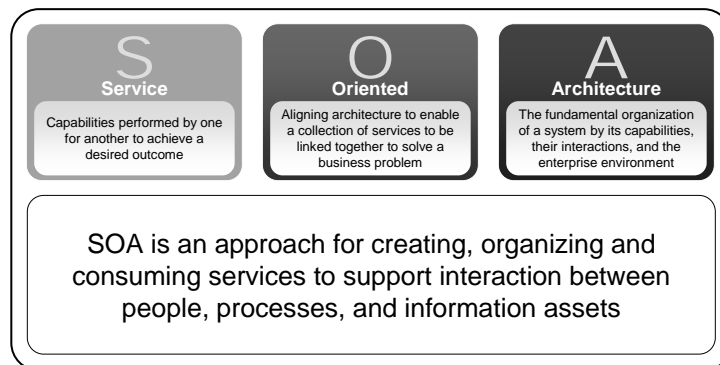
S
Service
Capabilities performed by one for another to achieve a desired outcome

O
Oriented
Aligning architecture to enable a collection of services to be linked together to solve a business problem

A
Architecture
The fundamental organization of a system by its capabilities, their interactions, and the enterprise environment

SOA is an approach for creating, organizing and consuming services to support interaction between people, processes, and information assets